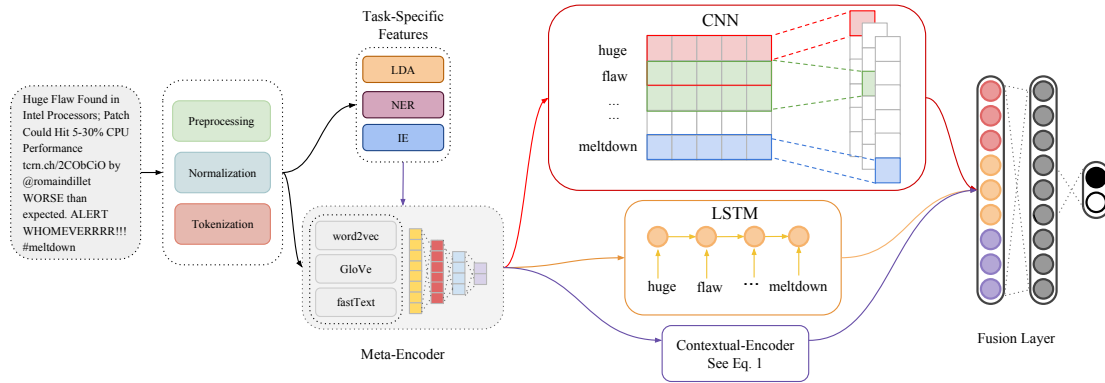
Huge Flaw Found in Intel Processors; Patch Could Hit 5-30% CPU Performance tcrn.ch/2CObCiO by @romaindillet WORSE than expected. ALERT WHOMEVERRRR!!! #meltdown

Preprocessing

Normalization

Tokenization

Task-Specific Features

LDA

NER

IE

word2vec

GloVe

fastText

Meta-Encoder

CNN

huge

flaw

...

...

meltdown

LSTM

huge

flaw

...

meltdown

Contextual-Encoder
See Eq. 1

Fusion Layer